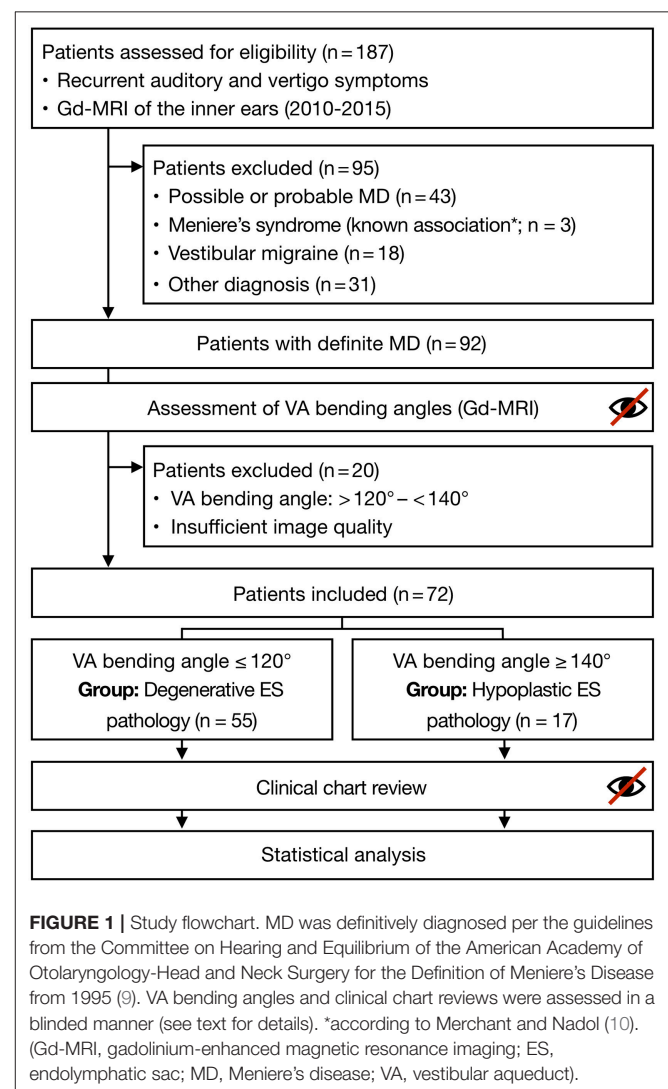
Patients assessed for eligibility (n = 187)
• Recurrent auditory and vertigo symptoms
• Gd-MRI of the inner ears (2010-2015)

Patients excluded (n = 95)
• Possible or probable MD (n = 43)
• Meniere's syndrome (known association*; n = 3)
• Vestibular migraine (n = 18)
• Other diagnosis (n = 31)

Patients with definite MD (n = 92)

Assessment of VA bending angles (Gd-MRI)

Patients excluded (n = 20)
• VA bending angle: > 120° – < 140°
• Insufficient image quality

Patients included (n = 72)

VA bending angle ≤ 120°
**Group:** Degenerative ES pathology (n = 55)

VA bending angle ≥ 140°
**Group:** Hypoplastic ES pathology (n = 17)

Clinical chart review

Statistical analysis

**FIGURE 1 |** Study flowchart. MD was definitively diagnosed per the guidelines from the Committee on Hearing and Equilibrium of the American Academy of Otolaryngology-Head and Neck Surgery for the Definition of Meniere's Disease from 1995 (9). VA bending angles and clinical chart reviews were assessed in a blinded manner (see text for details). *according to Merchant and Nadol (10). (Gd-MRI, gadolinium-enhanced magnetic resonance imaging; ES, endolymphatic sac; MD, Meniere's disease; VA, vestibular aqueduct).